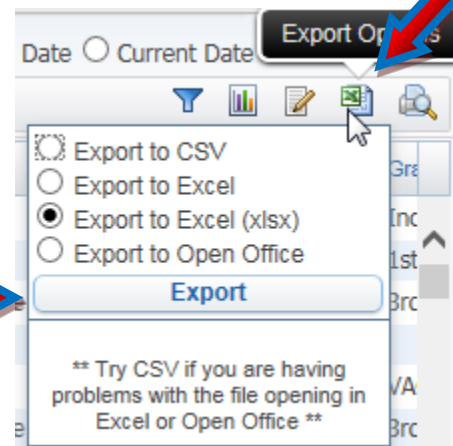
Date ○ Current Date

Export Op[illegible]s

○ Export to CSV
○ Export to Excel
◉ Export to Excel (xlsx)
○ Export to Open Office

Export

** Try CSV if you are having problems with the file opening in Excel or Open Office **

Gra
Inc
1st
Bro
VA
Bro